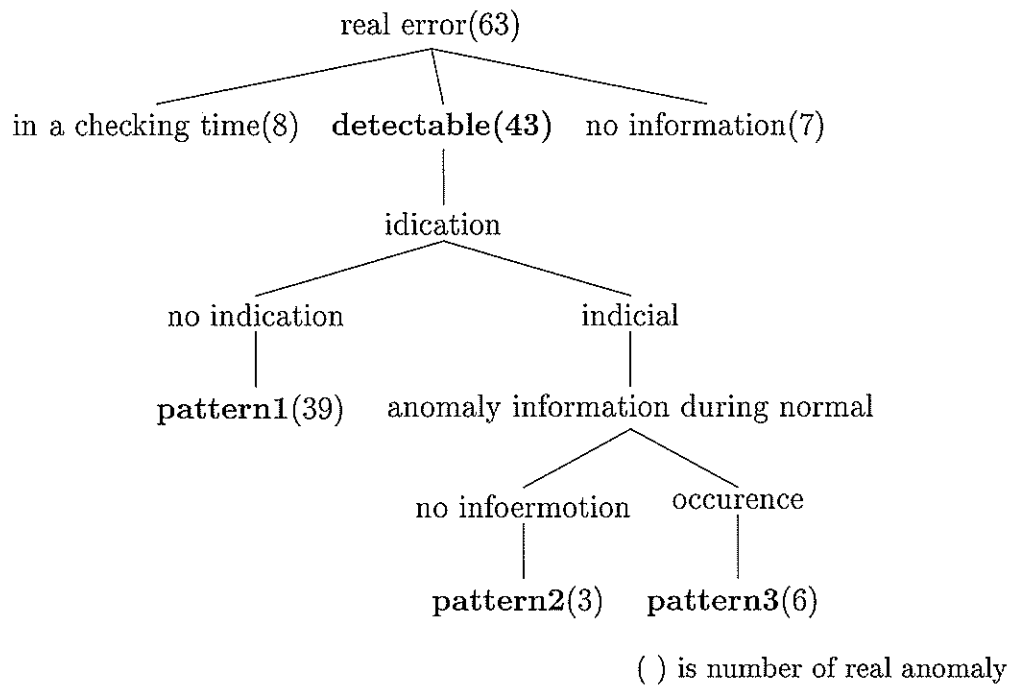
real error(63)

in a checking time(8) **detectable(43)** no information(7)

idication

no indication

indicial

**pattern1**(39)

anomaly information during normal

no infoermotion

occurence

**pattern2**(3)

**pattern3**(6)

( ) is number of real anomaly